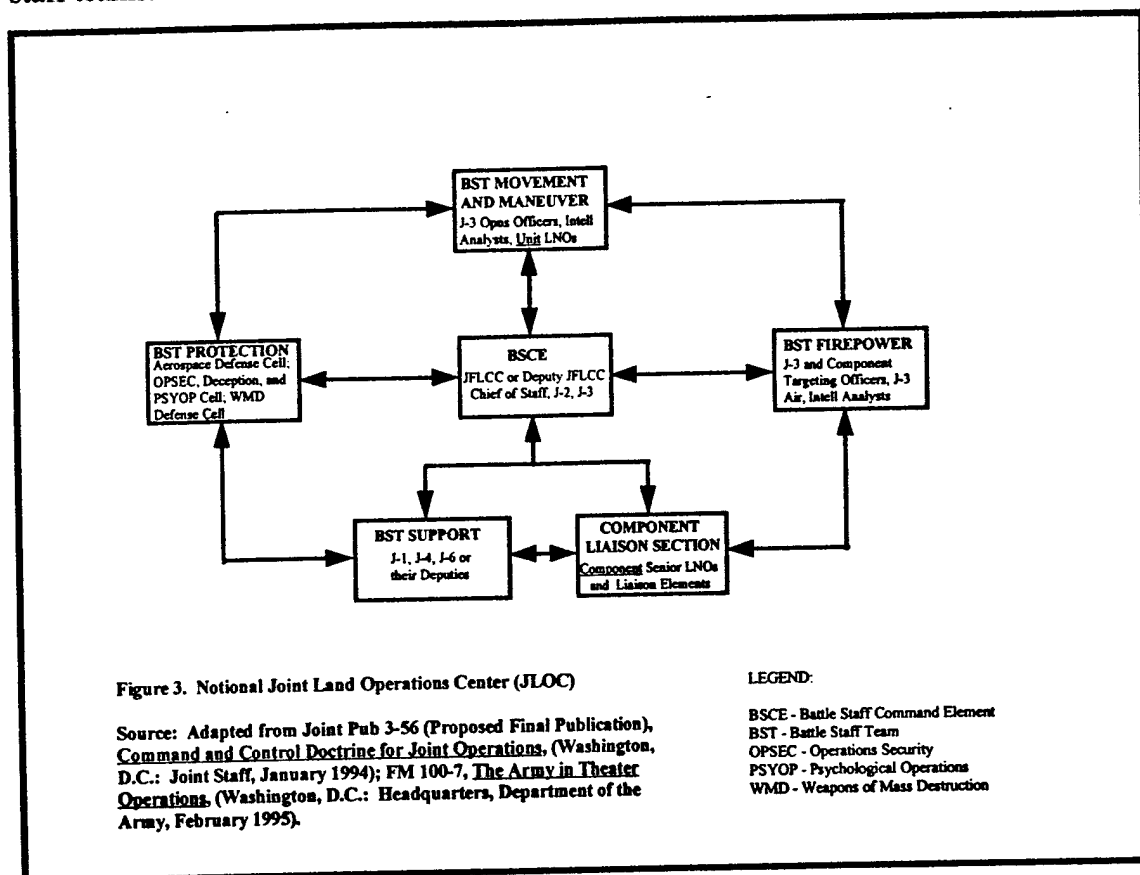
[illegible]

BST MOVEMENT AND MANEUVER
J-3 Opns Officers, Intell Analysts, Unit LNOs

BST PROTECTION
Aerospace Defense Cell; OPSEC, Deception, and PSYOP Cell; WMD Defense Cell

BSCE
JFLCC or Deputy JFLCC
Chief of Staff, J-2, J-3

BST FIREPOWER
J-3 and Component Targeting Officers, J-3 Air, Intell Analysts

BST SUPPORT
J-1, J-4, J-6 or their Deputies

COMPONENT LIAISON SECTION
Component Senior LNOs and Liaison Elements

Figure 3. Notional Joint Land Operations Center (JLOC)

Source: Adapted from Joint Pub 3-56 (Proposed Final Publication), Command and Control Doctrine for Joint Operations, (Washington, D.C.: Joint Staff, January 1994); FM 100-7, The Army in Theater Operations, (Washington, D.C.: Headquarters, Department of the Army, February 1995).

LEGEND:

BSCE - Battle Staff Command Element
BST - Battle Staff Team
OPSEC - Operations Security
PSYOP - Psychological Operations
WMD - Weapons of Mass Destruction